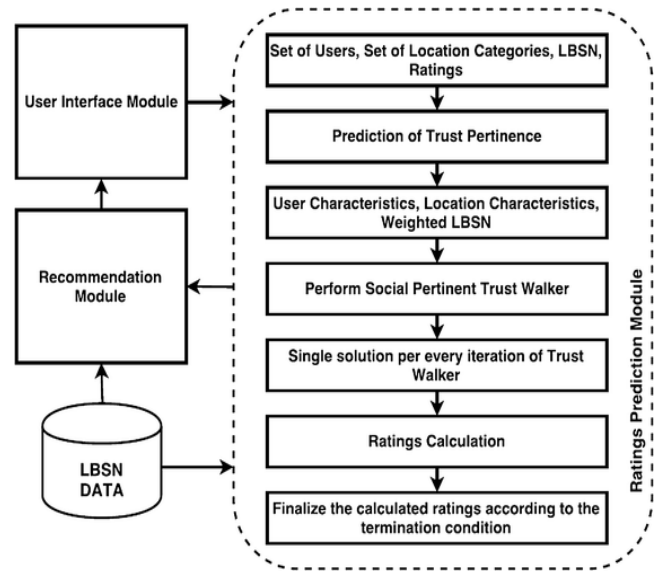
User Interface Module

Recommendation Module

LBSN DATA

Set of Users, Set of Location Categories, LBSN, Ratings

Prediction of Trust Pertinence

User Characteristics, Location Characteristics, Weighted LBSN

Perform Social Pertinent Trust Walker

Single solution per every iteration of Trust Walker

Ratings Calculation

Finalize the calculated ratings according to the termination condition

Ratings Prediction Module